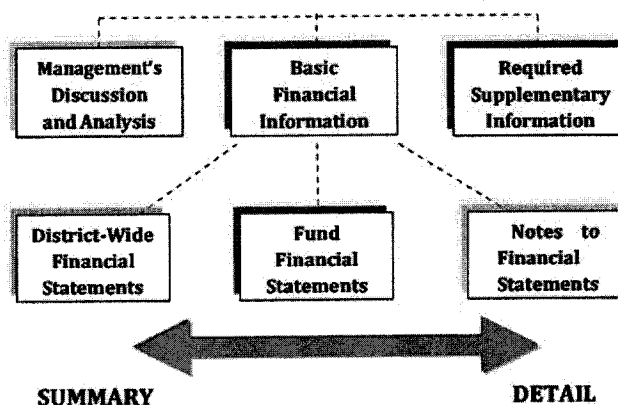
Management's Discussion and Analysis

Basic Financial Information

Required Supplementary Information

District-Wide Financial Statements

Fund Financial Statements

Notes to Financial Statements

SUMMARY

DETAIL